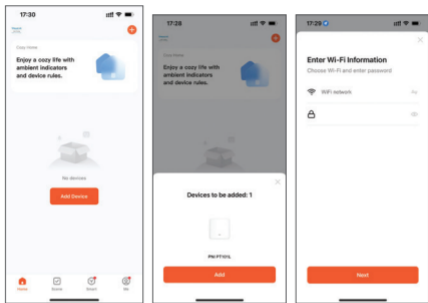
17:30

Cozy Home

Enjoy a cozy life with ambient indicators and device rules.

No devices

Add Device

Home Scene Smart Me

17:29

Cozy Home

Enjoy a cozy life with ambient indicators and device rules.

Devices to be added: 1

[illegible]

Add

17:29

Enter Wi-Fi Information

Choose Wi-Fi and enter password

WiFi network

Next